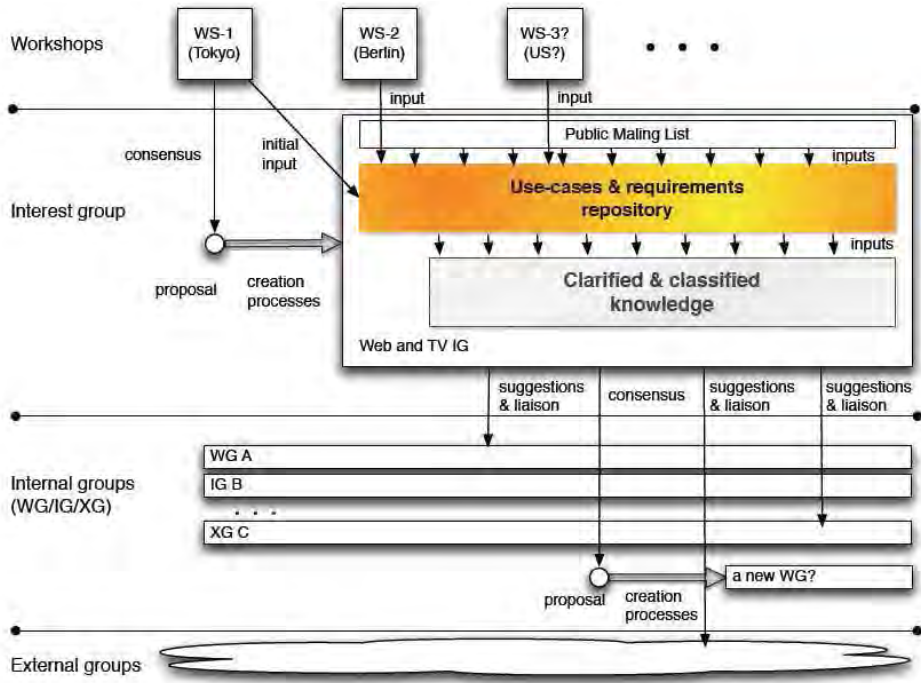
Workshops

WS-1 (Tokyo)

WS-2 (Berlin)

WS-3? (US?)

• • •

input

input

consensus

initial input

Public Maling List

inputs

Interest group

Use-cases & requirements repository

inputs

proposal

creation processes

Clarified & classified knowledge

Web and TV IG

suggestions & liaison

consensus

suggestions & liaison

suggestions & liaison

Internal groups (WG/IG/XG)

WG A

IG B

• • •

XG C

proposal

creation processes

a new WG?

External groups